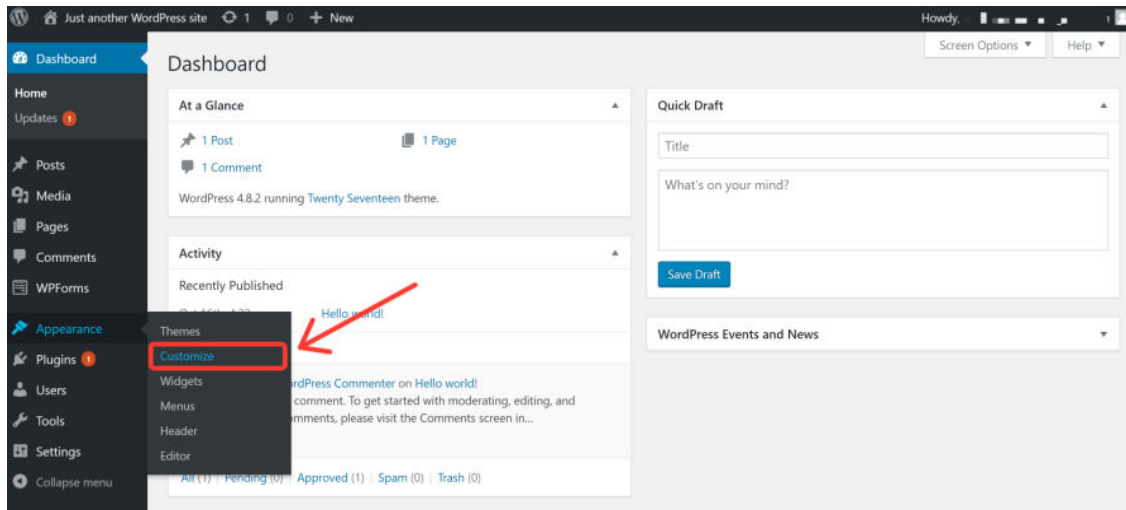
Just another WordPress site 1 0 + New
Howdy, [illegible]

Screen Options ▼ Help ▼

Dashboard
Home
Updates 1
Posts
Media
Pages
Comments
WPForms
Appearance
Plugins 1
Users
Tools
Settings
Collapse menu

Dashboard

At a Glance
1 Post
1 Page
1 Comment
WordPress 4.8.2 running Twenty Seventeen theme.

Activity
Recently Published
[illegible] Hello world!

Themes
Customize
Widgets
Menus
Header
Editor

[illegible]rdPress Commenter on Hello world!
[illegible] comment. To get started with moderating, editing, and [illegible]mments, please visit the Comments screen in...

All (1) | Pending (0) | Approved (1) | Spam (0) | Trash (0)

Quick Draft
Title
What's on your mind?
Save Draft

WordPress Events and News